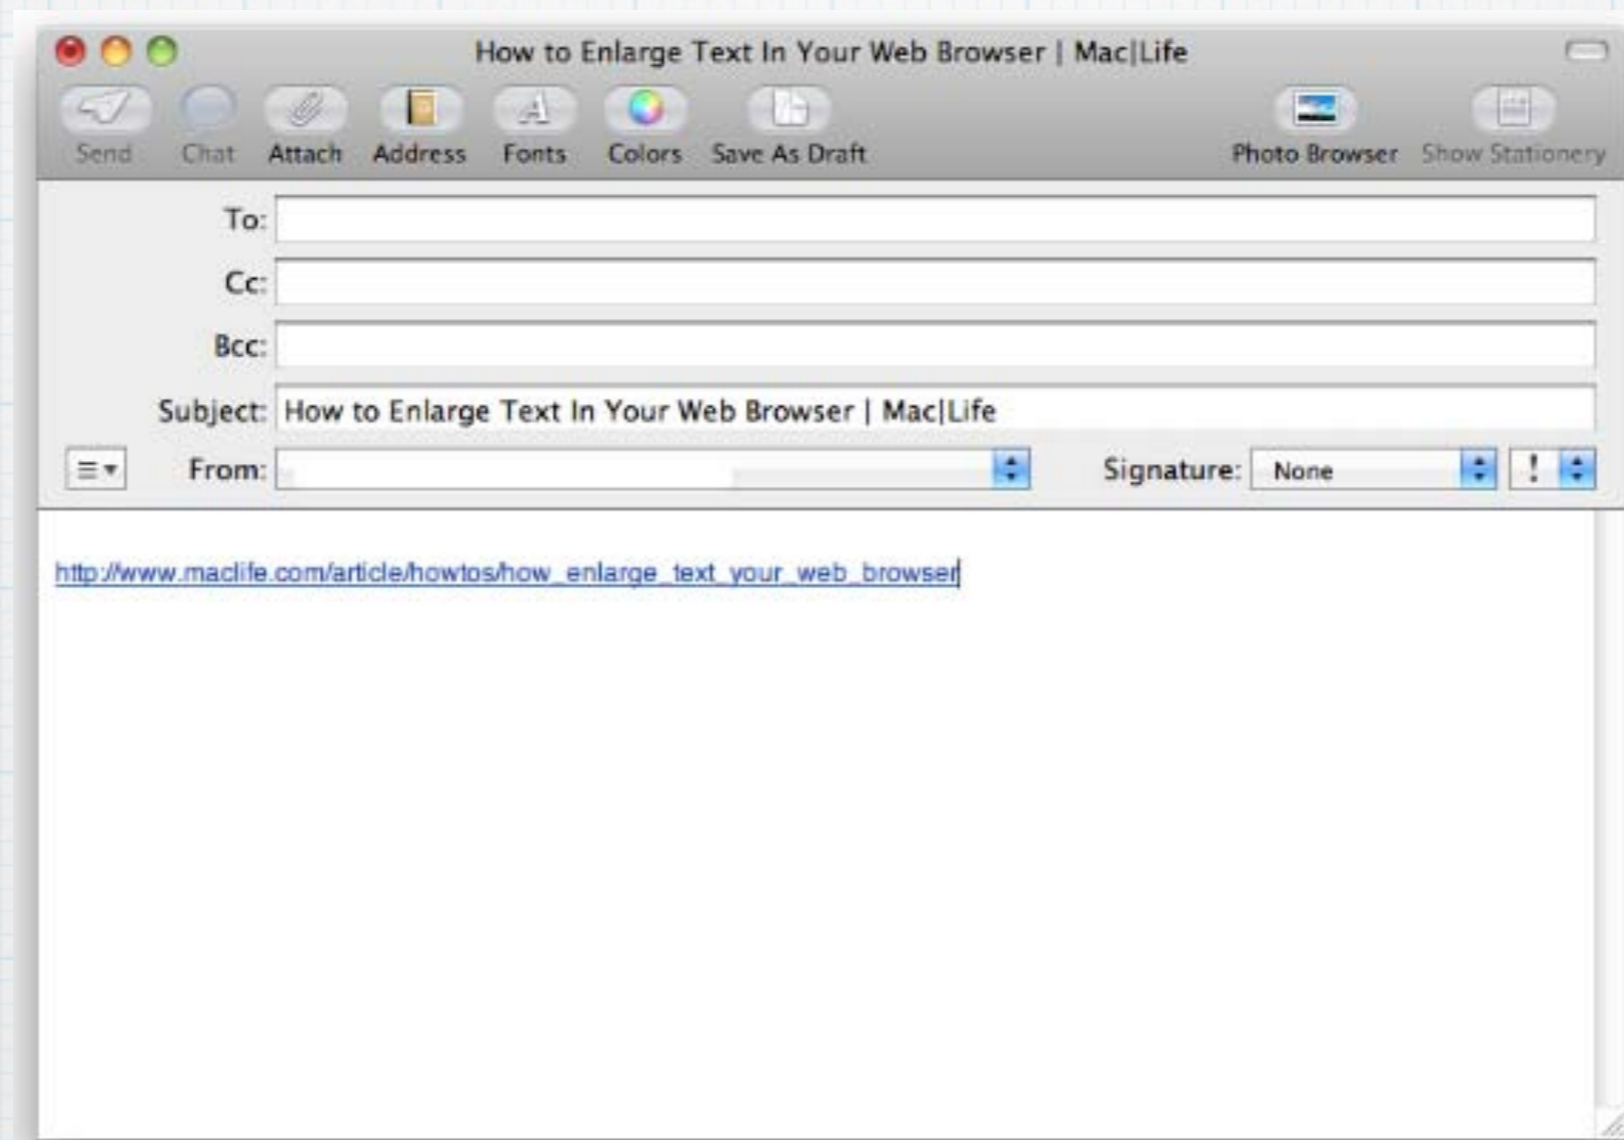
How to Enlarge Text In Your Web Browser | Mac|Life

Send Chat Attach Address Fonts Colors Save As Draft Photo Browser Show Stationery

To:

Cc:

Bcc:

Subject: How to Enlarge Text In Your Web Browser | Mac|Life

From:

Signature: None

!

http://www.maclife.com/article/howtos/how_enlarge_text_your_web_browser